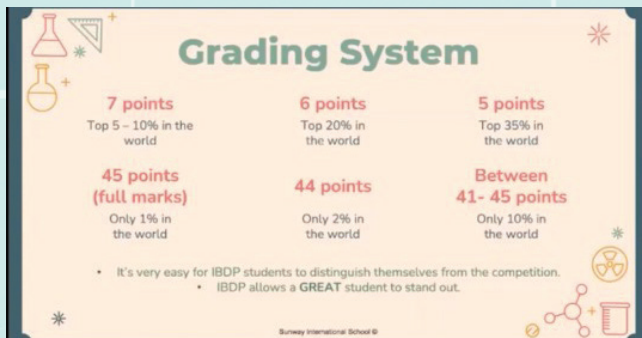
Grading System

7 points
Top 5 – 10% in the world

6 points
Top 20% in the world

5 points
Top 35% in the world

45 points (full marks)
Only 1% in the world

44 points
Only 2% in the world

Between 41- 45 points
Only 10% in the world

• It's very easy for IBDP students to distinguish themselves from the competition.
• IBDP allows a GREAT student to stand out.

Sunway International School ©